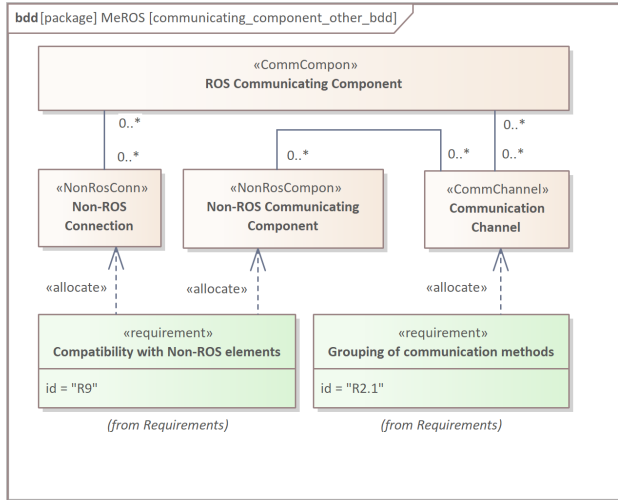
bdd [package] MeROS [communicating_component_other_bdd]

«CommCompon»
ROS Communicating Component

0..*

0..*

0..*

0..*

0..*

0..*

«NonRosConn»
Non-ROS Connection

«NonRosCompon»
Non-ROS Communicating Component

«CommChannel»
Communication Channel

«allocate»

«allocate»

«allocate»

«requirement»
Compatibility with Non-ROS elements

id = "R9"

(from Requirements)

«requirement»
Grouping of communication methods

id = "R2.1"

(from Requirements)